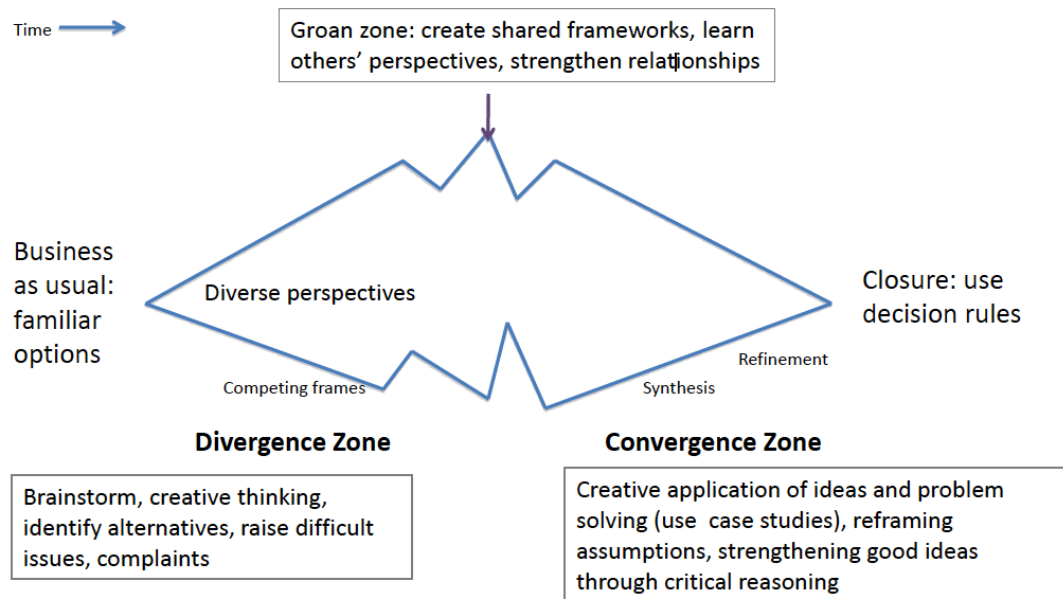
Time

Groan zone: create shared frameworks, learn others' perspectives, strengthen relationships

Business as usual: familiar options

Diverse perspectives

Closure: use decision rules

Refinement

Competing frames

Synthesis

Divergence Zone

Convergence Zone

Brainstorm, creative thinking, identify alternatives, raise difficult issues, complaints

Creative application of ideas and problem solving (use case studies), reframing assumptions, strengthening good ideas through critical reasoning